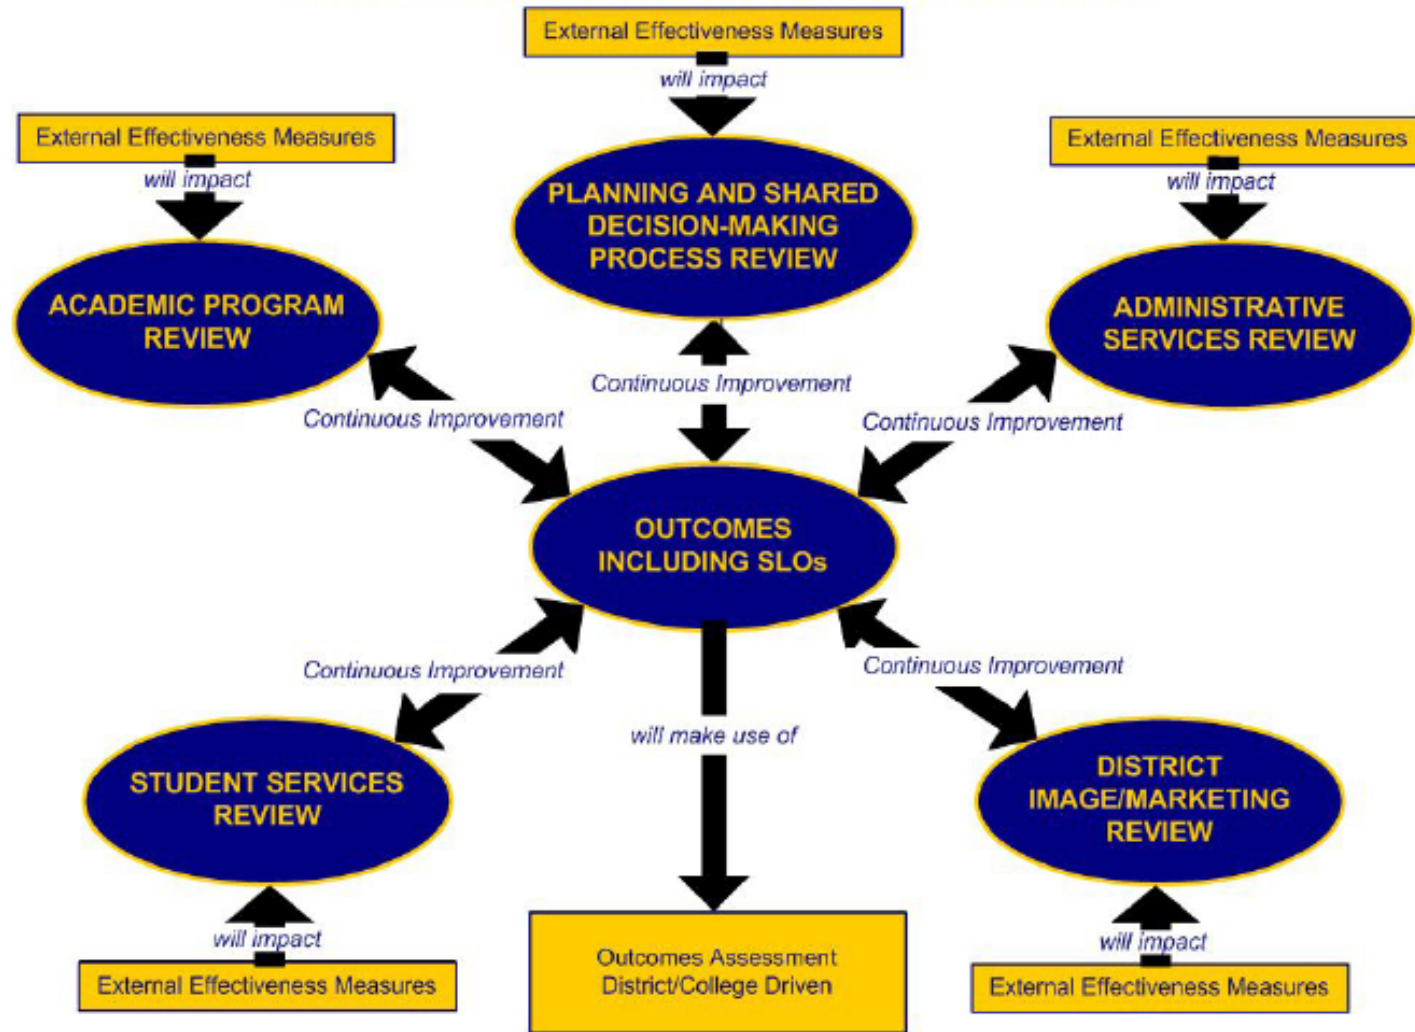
External Effectiveness Measures
will impact
PLANNING AND SHARED DECISION-MAKING PROCESS REVIEW

External Effectiveness Measures
will impact
ACADEMIC PROGRAM REVIEW

External Effectiveness Measures
will impact
ADMINISTRATIVE SERVICES REVIEW

Continuous Improvement

Continuous Improvement

Continuous Improvement

OUTCOMES INCLUDING SLOs

Continuous Improvement

Continuous Improvement

will make use of

STUDENT SERVICES REVIEW
will impact
External Effectiveness Measures

DISTRICT IMAGE/MARKETING REVIEW
will impact
External Effectiveness Measures

Outcomes Assessment District/College Driven